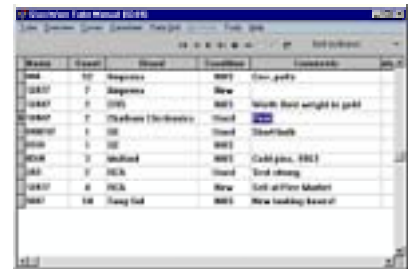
| Model | Count | Brand | Condition | Comments |
|---|---|---|---|---|
| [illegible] | 12 | Ampex | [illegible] | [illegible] |
| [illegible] | 2 | Ampex | New | |
| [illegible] | 2 | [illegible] | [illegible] | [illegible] |
| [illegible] | 2 | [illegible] | Used | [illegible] |
| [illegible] | 1 | GE | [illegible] | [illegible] |
| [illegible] | 1 | GE | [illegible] | |
| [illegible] | 3 | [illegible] | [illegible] | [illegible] |
| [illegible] | 2 | RCA | Used | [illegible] |
| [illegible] | 4 | RCA | New | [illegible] |
| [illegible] | 14 | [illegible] | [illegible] | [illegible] |